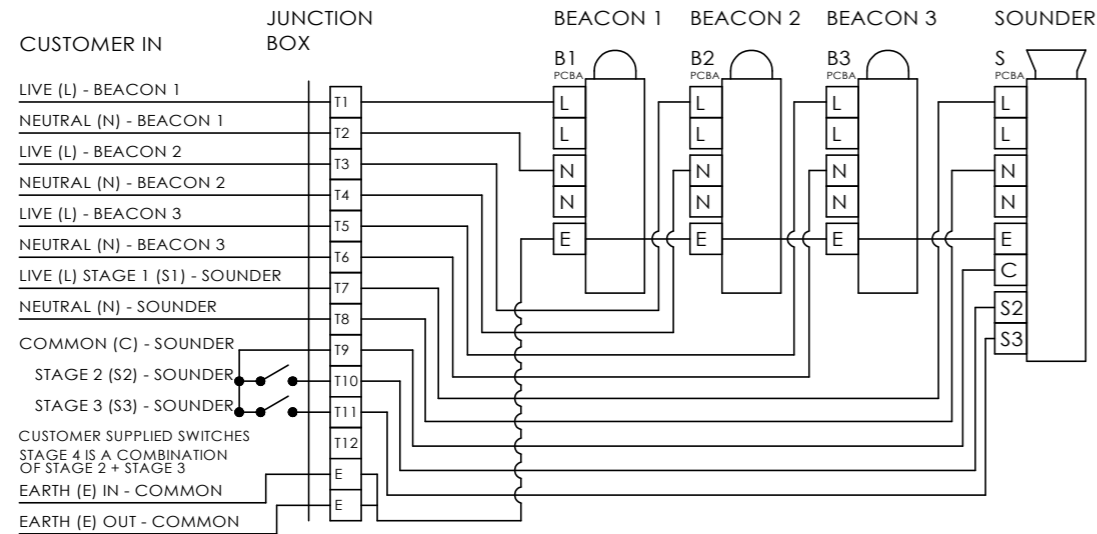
JUNCTION BOX

BEACON 1 BEACON 2 BEACON 3 SOUNDER

CUSTOMER IN

B1 PCBA

B2 PCBA

B3 PCBA

S PCBA

LIVE (L) - BEACON 1
NEUTRAL (N) - BEACON 1
LIVE (L) - BEACON 2
NEUTRAL (N) - BEACON 2
LIVE (L) - BEACON 3
NEUTRAL (N) - BEACON 3
LIVE (L) STAGE 1 (S1) - SOUNDER
NEUTRAL (N) - SOUNDER
COMMON (C) - SOUNDER
STAGE 2 (S2) - SOUNDER
STAGE 3 (S3) - SOUNDER
CUSTOMER SUPPLIED SWITCHES
STAGE 4 IS A COMBINATION OF STAGE 2 + STAGE 3
EARTH (E) IN - COMMON
EARTH (E) OUT - COMMON

T1
T2
T3
T4
T5
T6
T7
T8
T9
T10
T11
T12
E
E

L
L
N
N
E

L
L
N
N
E

L
L
N
N
E

L
L
N
N
E
C
S2
S3